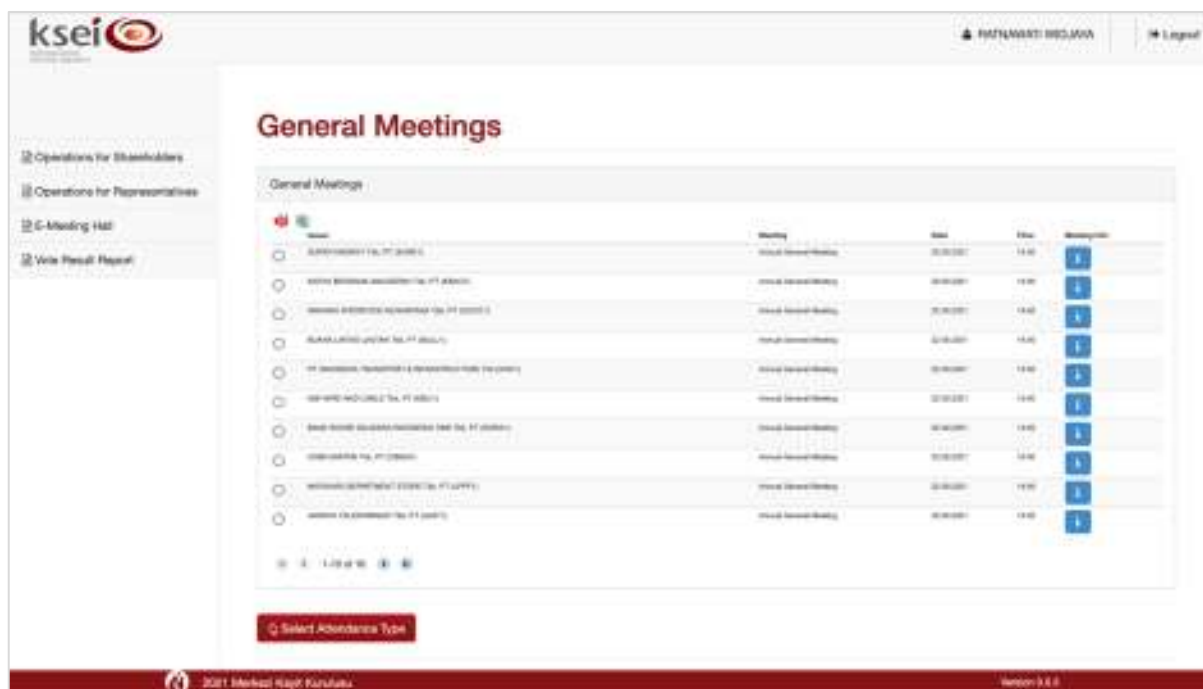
ksei

RATNAWATI WIDJAJA

Logout

Operations for Shareholders

Operations for Representatives

E-Meeting Hall

Vote Result Report

General Meetings

General Meetings

| | Issuer | Meeting | Date | Time | Meeting Info |
|---|---|---|---|---|---|
| | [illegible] | Annual General Meeting | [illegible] | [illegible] | |
| | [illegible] | Annual General Meeting | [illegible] | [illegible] | |
| | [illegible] | Annual General Meeting | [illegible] | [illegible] | |
| | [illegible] | Annual General Meeting | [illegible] | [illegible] | |
| | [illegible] | Annual General Meeting | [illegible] | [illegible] | |
| | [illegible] | Annual General Meeting | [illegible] | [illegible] | |
| | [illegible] | Annual General Meeting | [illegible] | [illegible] | |
| | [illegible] | Annual General Meeting | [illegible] | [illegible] | |
| | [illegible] | Annual General Meeting | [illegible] | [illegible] | |
| | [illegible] | Annual General Meeting | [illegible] | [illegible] | |

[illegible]

Select Attendance Type

2021 Merkezi Kayit Kuruluşu

Version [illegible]